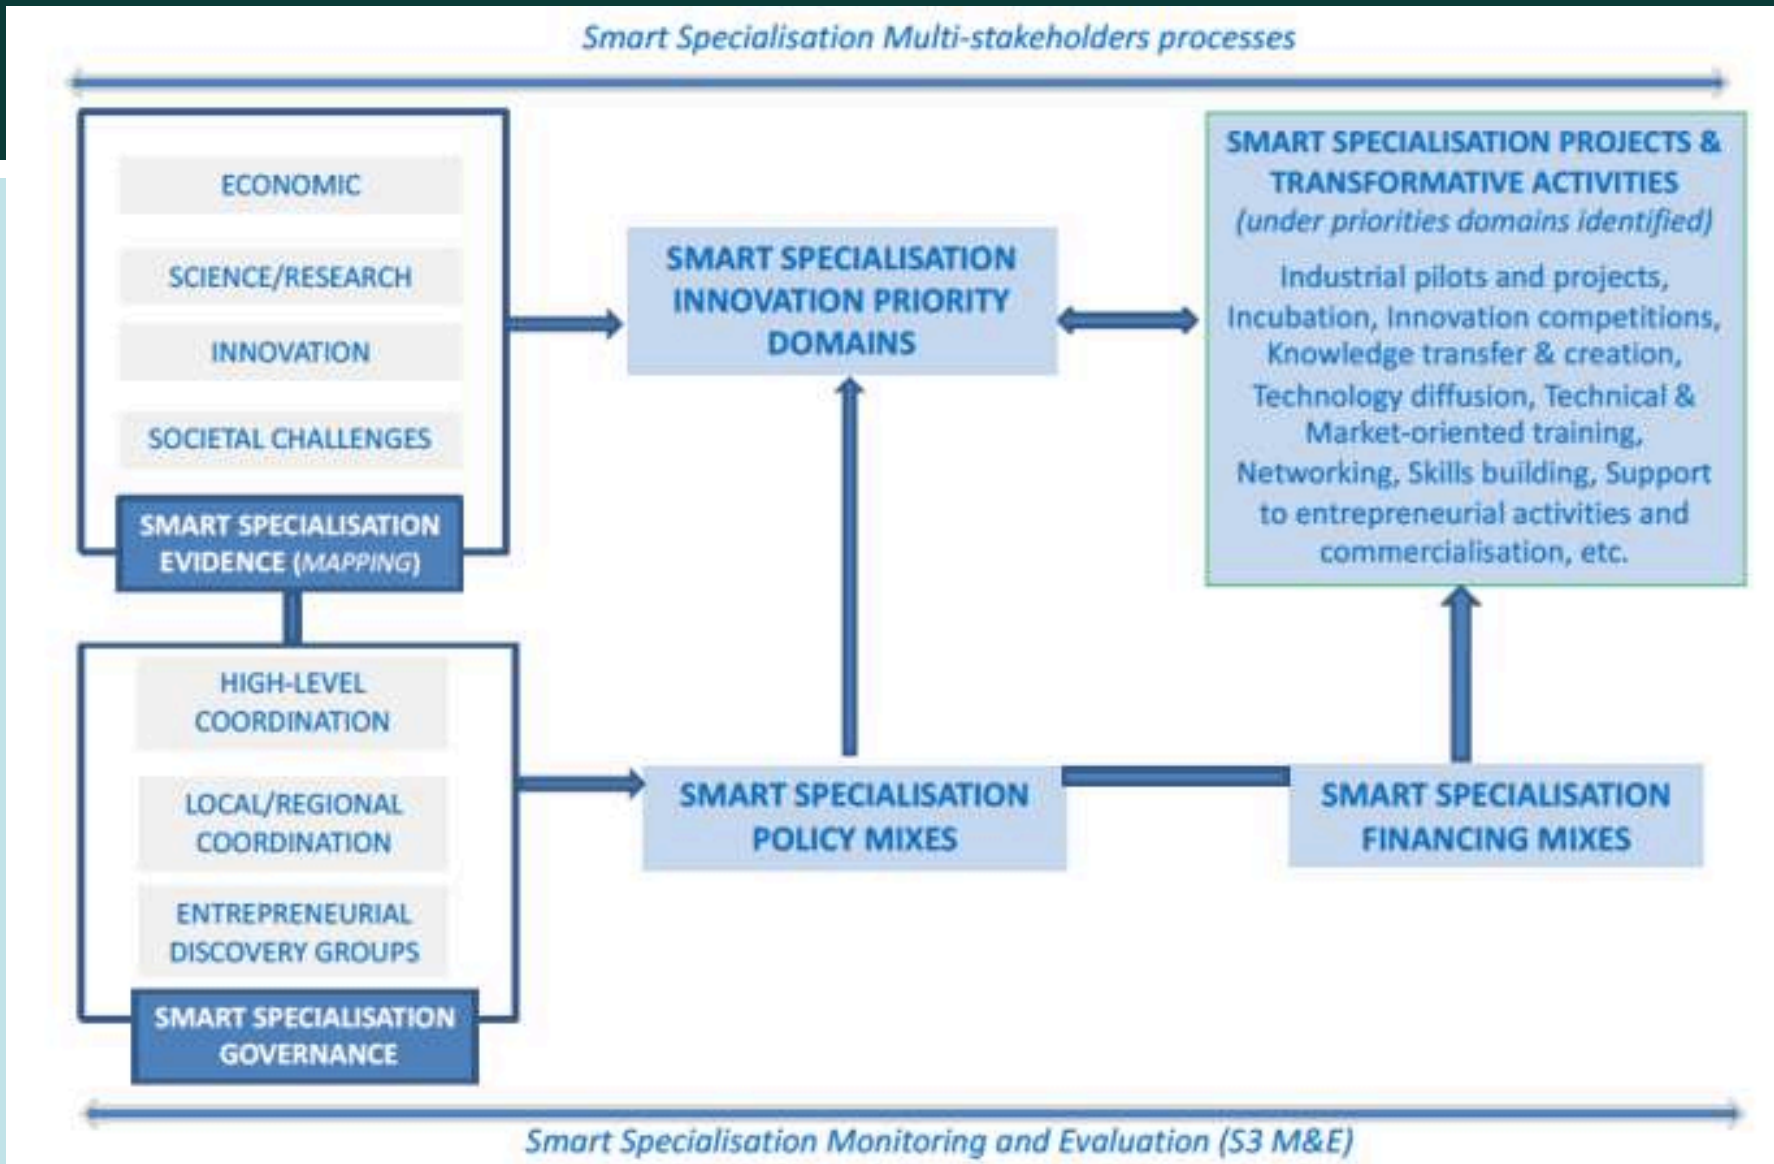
Smart Specialisation Multi-stakeholders processes

ECONOMIC

SCIENCE/RESEARCH

INNOVATION

SOCIETAL CHALLENGES

SMART SPECIALISATION EVIDENCE (MAPPING)

SMART SPECIALISATION INNOVATION PRIORITY DOMAINS

SMART SPECIALISATION PROJECTS & TRANSFORMATIVE ACTIVITIES (under priorities domains identified)

Industrial pilots and projects, Incubation, Innovation competitions, Knowledge transfer & creation, Technology diffusion, Technical & Market-oriented training, Networking, Skills building, Support to entrepreneurial activities and commercialisation, etc.

HIGH-LEVEL COORDINATION

LOCAL/REGIONAL COORDINATION

ENTREPRENEURIAL DISCOVERY GROUPS

SMART SPECIALISATION GOVERNANCE

SMART SPECIALISATION POLICY MIXES

SMART SPECIALISATION FINANCING MIXES

Smart Specialisation Monitoring and Evaluation (S3 M&E)